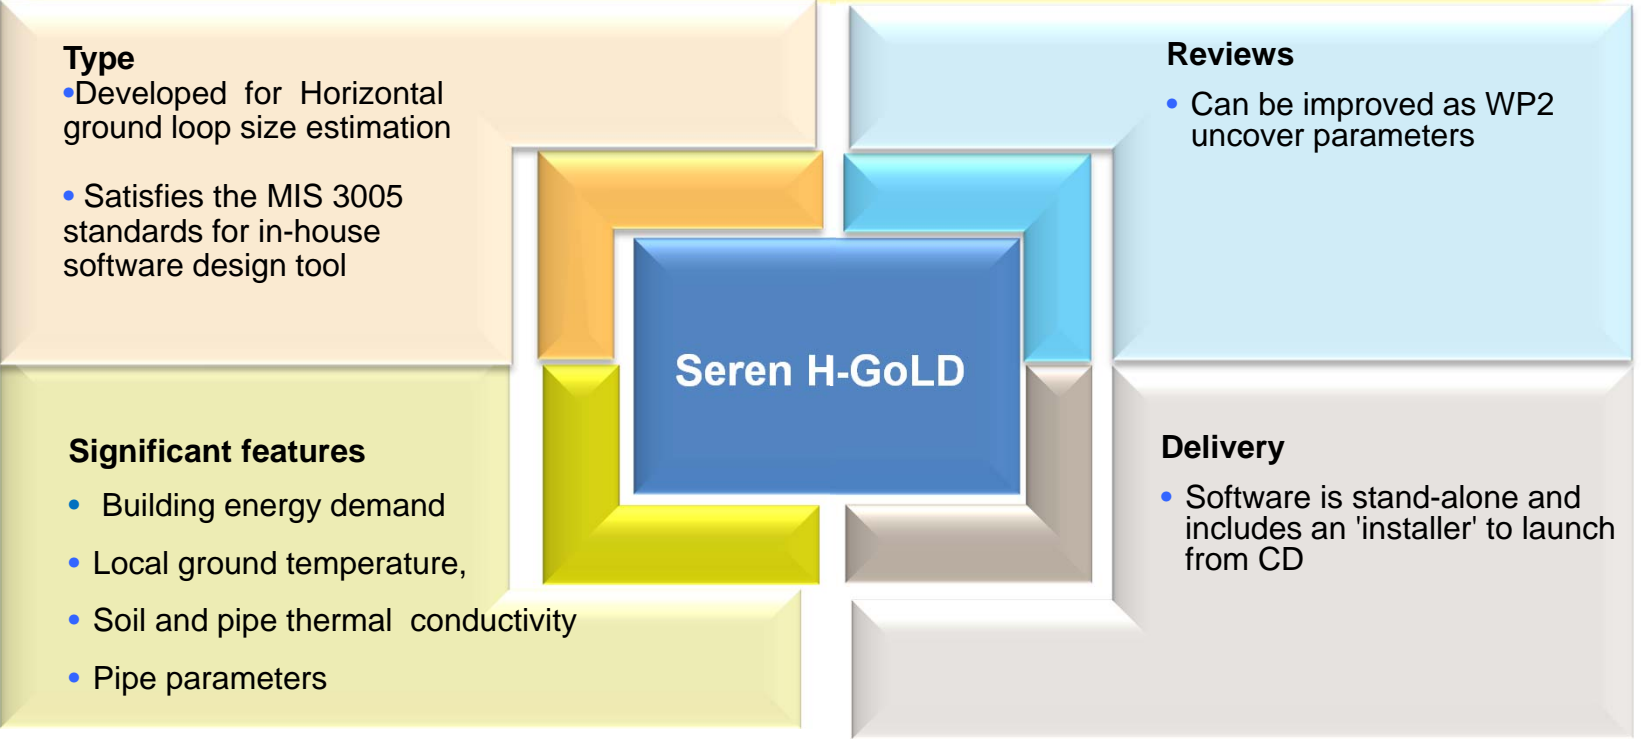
Type
•Developed for Horizontal ground loop size estimation

• Satisfies the MIS 3005 standards for in-house software design tool

Reviews
• Can be improved as WP2 uncover parameters

Seren H-GoLD

Significant features
• Building energy demand
• Local ground temperature,
• Soil and pipe thermal conductivity
• Pipe parameters

Delivery
• Software is stand-alone and includes an 'installer' to launch from CD